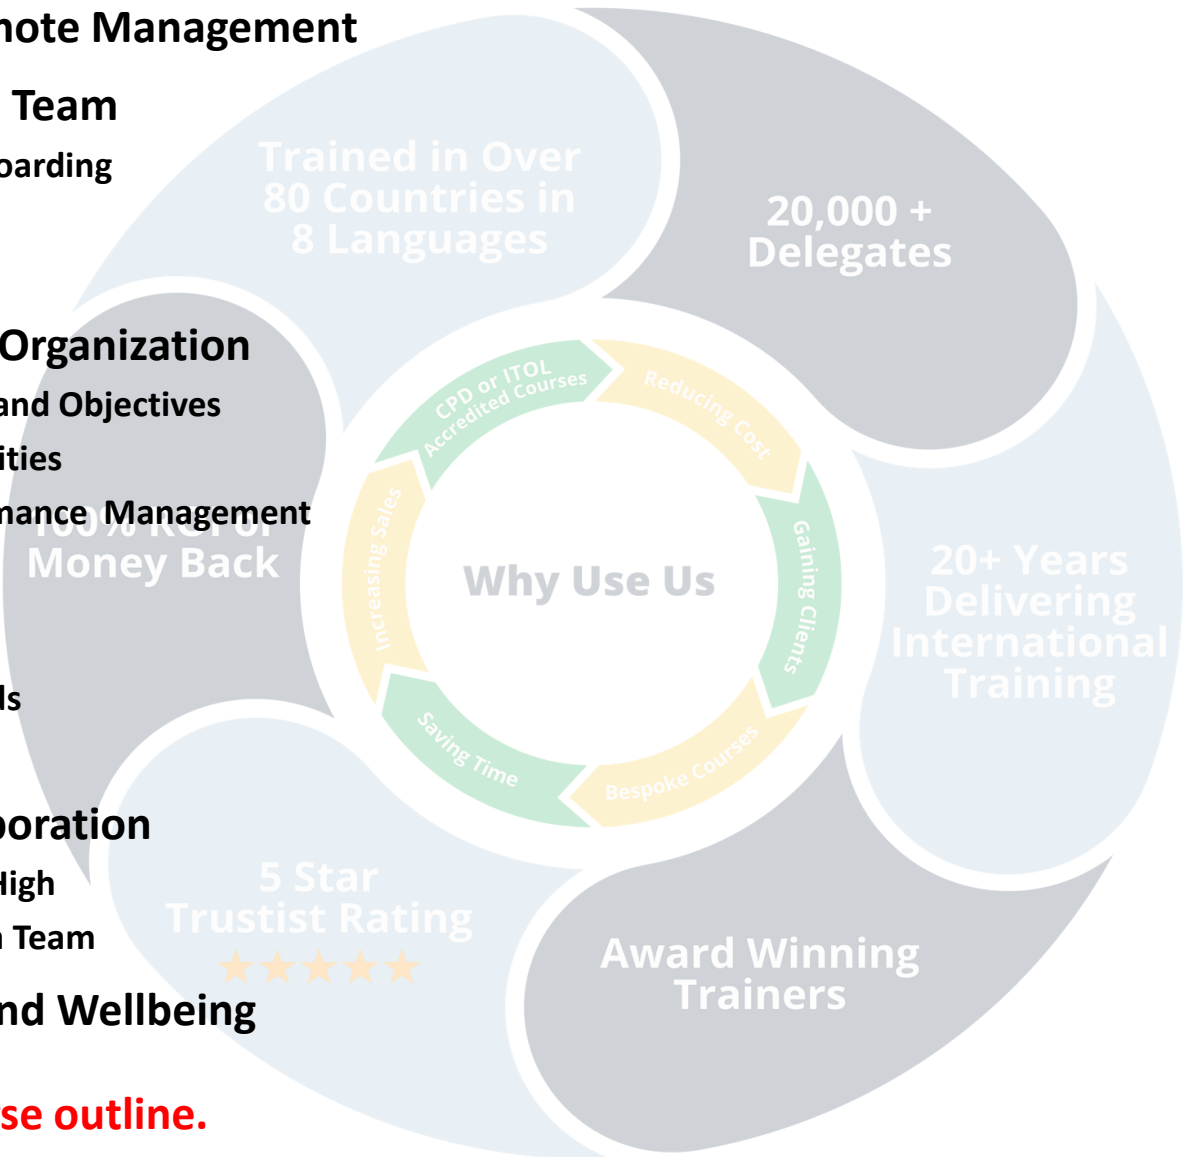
note Management

Team

oarding

Organization

and Objectives

ities

nance Management

ls

poration

High

Team

nd Wellbeing

se outline.

Trained in Over 80 Countries in 8 Languages

20,000 + Delegates

20+ Years Delivering International Training

Award Winning Trainers

5 Star Trustist Rating

100% ROI or Money Back

Why Use Us

CPD or ITOL Accredited Courses

Reducing Cost

Gaining Clients

Bespoke Courses

Saving Time

Increasing Sales